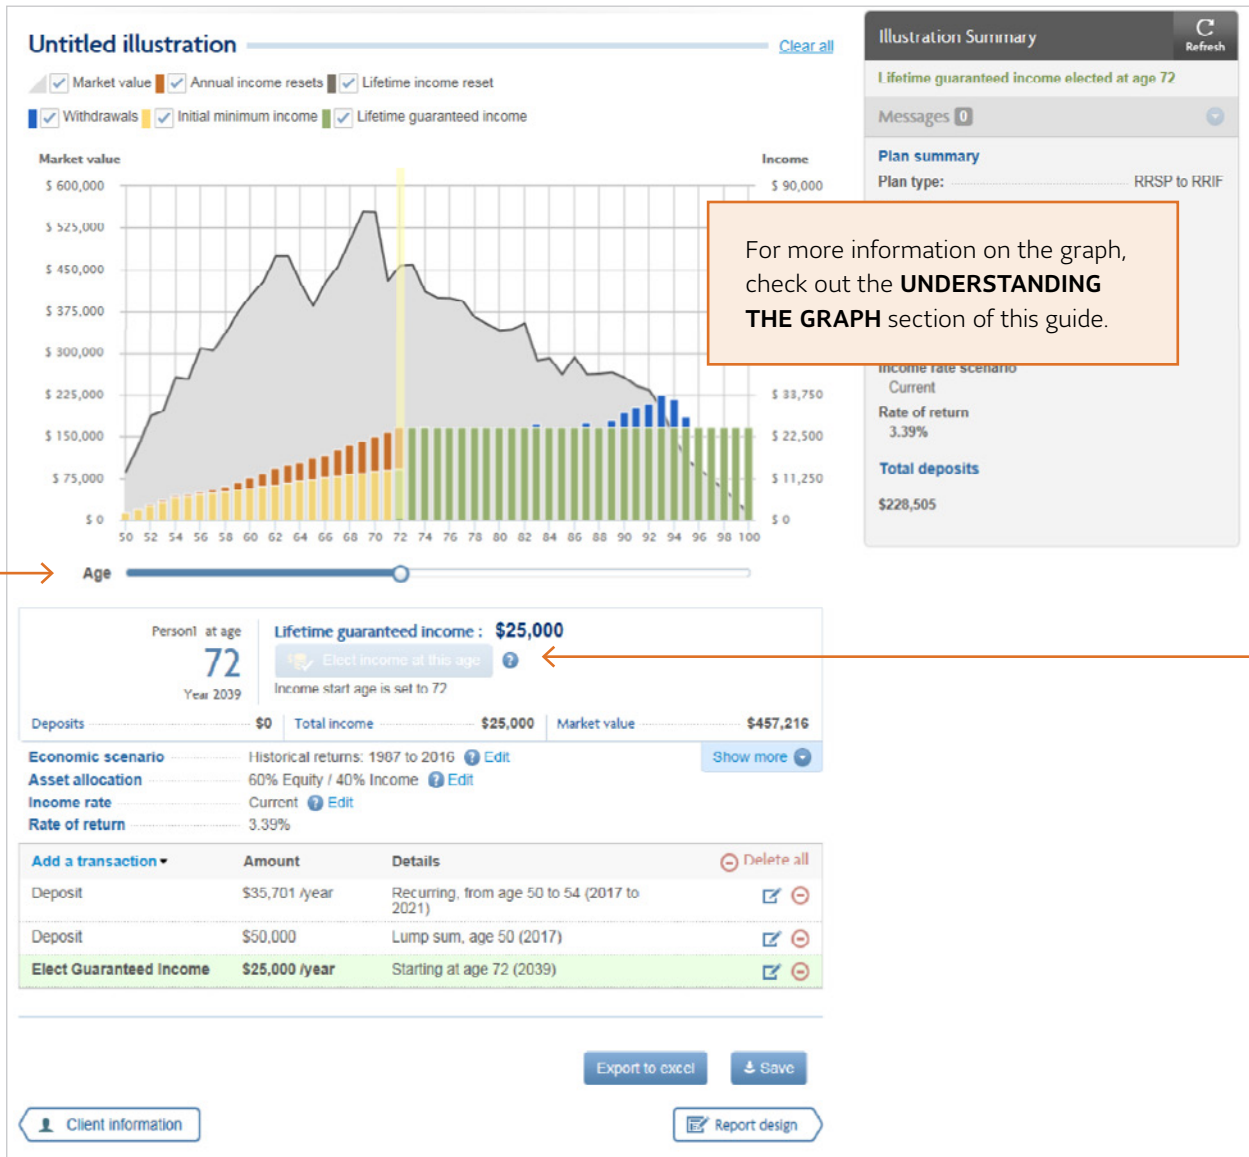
Untitled illustration

Clear all

Market value Annual income resets Lifetime income reset

Withdrawals Initial minimum income Lifetime guaranteed income

Market value

Income

$ 600,000
$ 525,000
$ 450,000
$ 375,000
$ 300,000
$ 225,000
$ 150,000
$ 75,000
$ 0

$ 90,000
$ 33,750
$ 22,500
$ 11,250
$ 0

50 52 54 56 58 60 62 64 66 68 70 72 74 76 78 80 82 84 86 88 90 92 94 96 98 100

Age

Illustration Summary

Refresh

Lifetime guaranteed income elected at age 72

Messages 0

Plan summary

Plan type: RRSP to RRIF

For more information on the graph, check out the **UNDERSTANDING THE GRAPH** section of this guide.

Income rate scenario
Current

Rate of return
3.39%

Total deposits

$228,505

Person1 at age
72
Year 2039

Lifetime guaranteed income : $25,000

Elect income at this age

Income start age is set to 72

Deposits $0 Total income $25,000 Market value $457,216

Economic scenario Historical returns: 1987 to 2016 Edit
Asset allocation 60% Equity / 40% Income Edit
Income rate Current Edit
Rate of return 3.39%

Show more

| Add a transaction | Amount | Details | Delete all |
|---|---|---|---|
| Deposit | $35,701 /year | Recurring, from age 50 to 54 (2017 to 2021) | |
| Deposit | $50,000 | Lump sum, age 50 (2017) | |
| Elect Guaranteed Income | $25,000 /year | Starting at age 72 (2039) | |

Export to excel

Save

Client information

Report design